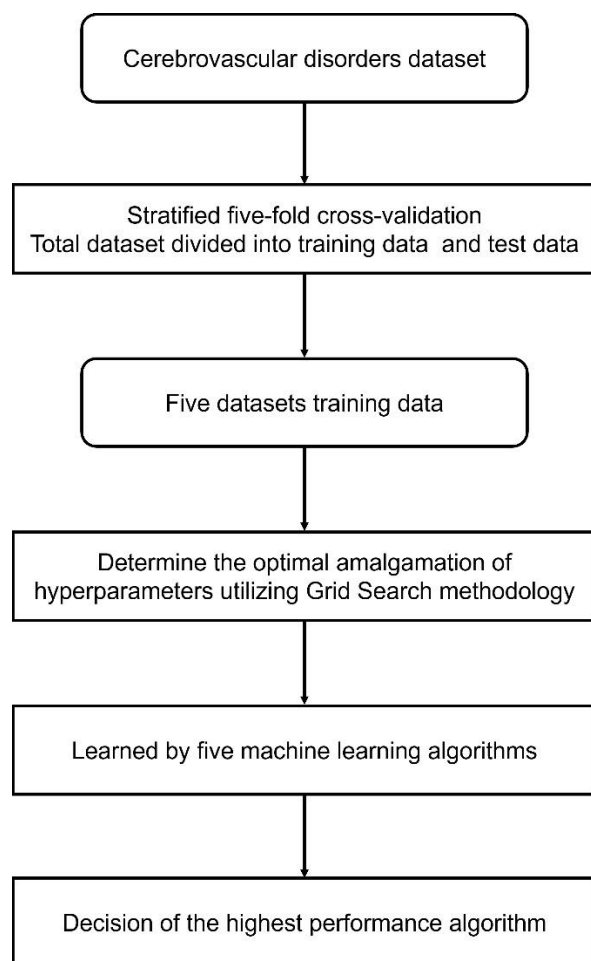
Cerebrovascular disorders dataset

Stratified five-fold cross-validation
Total dataset divided into training data and test data

Five datasets training data

Determine the optimal amalgamation of hyperparameters utilizing Grid Search methodology

Learned by five machine learning algorithms

Decision of the highest performance algorithm